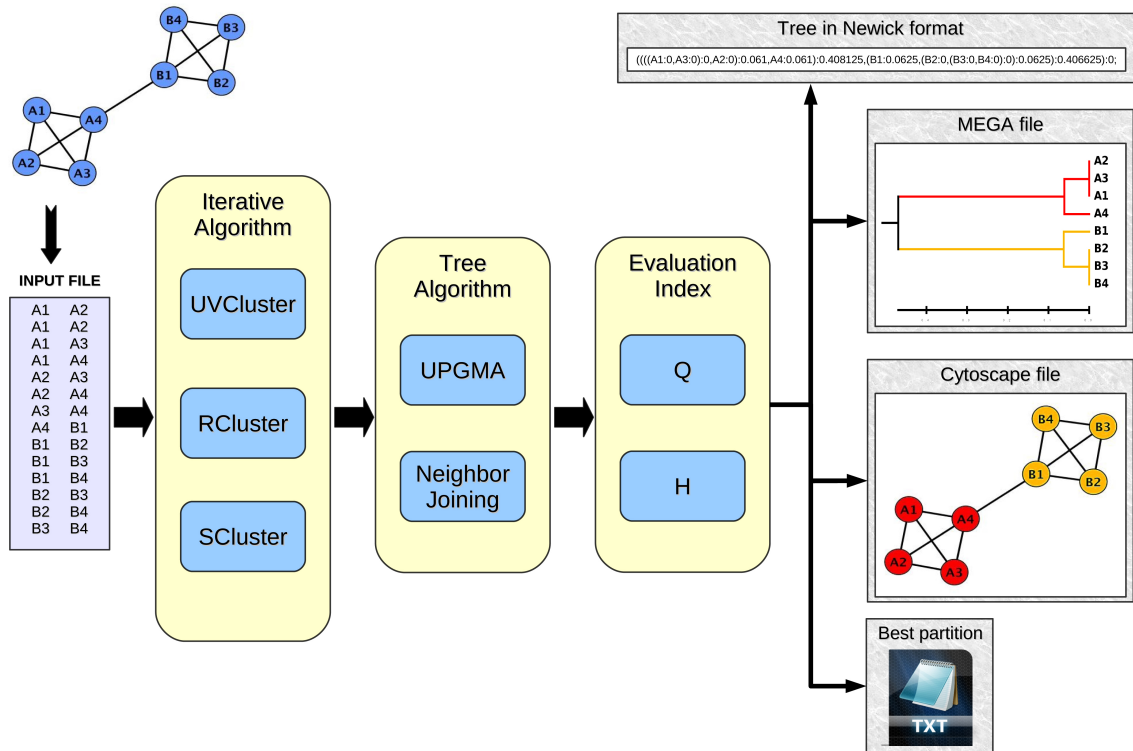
B4 B3 B1 B2 A1 A4 A2 A3

INPUT FILE

| | |
|---|---|
| A1 | A2 |
| A1 | A2 |
| A1 | A3 |
| A1 | A4 |
| A2 | A3 |
| A2 | A4 |
| A3 | A4 |
| A4 | B1 |
| B1 | B2 |
| B1 | B3 |
| B1 | B4 |
| B2 | B3 |
| B2 | B4 |
| B3 | B4 |

Iterative Algorithm

UVCluster

RCluster

SCluster

Tree Algorithm

UPGMA

Neighbor Joining

Evaluation Index

Q

H

Tree in Newick format

((((A1:0,A3:0):0,A2:0):0.061,A4:0.061):0.408125,(B1:0.0625,(B2:0,(B3:0,B4:0):0):0.0625):0.406625):0;

MEGA file

A2
A3
A1
A4
B1
B2
B3
B4

Cytoscape file

B4 B3 B1 B2 A1 A4 A2 A3

Best partition

TXT